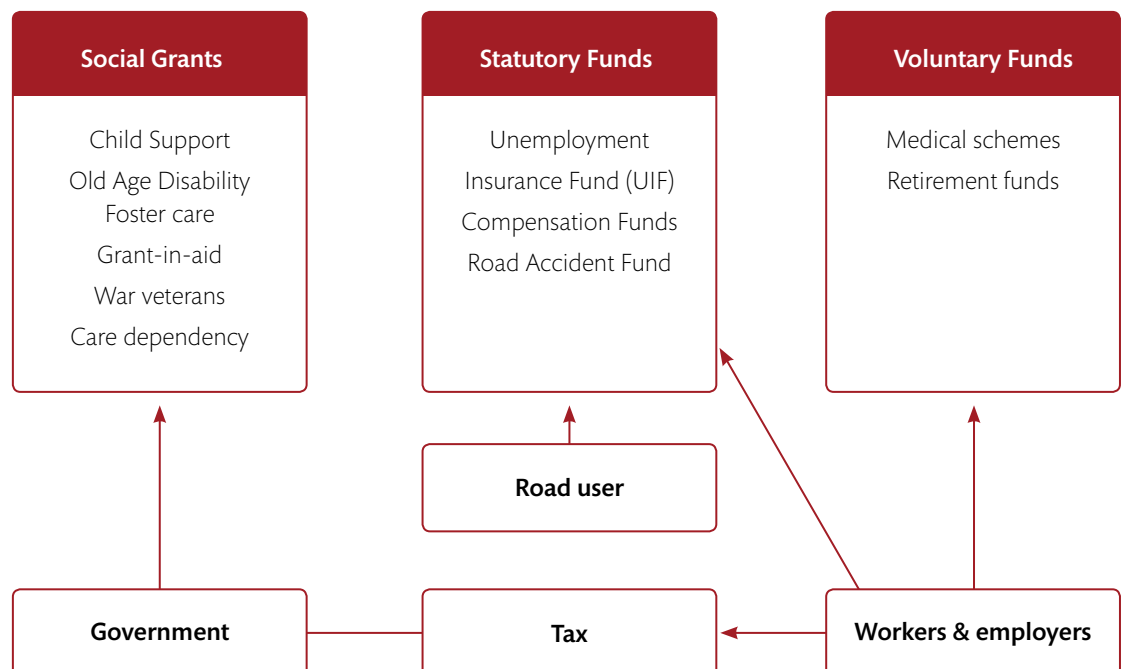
Social Grants

Child Support
Old Age Disability
Foster care
Grant-in-aid
War veterans
Care dependency

Statutory Funds

Unemployment
Insurance Fund (UIF)
Compensation Funds
Road Accident Fund

Voluntary Funds

Medical schemes
Retirement funds

Road user

Government

Tax

Workers & employers